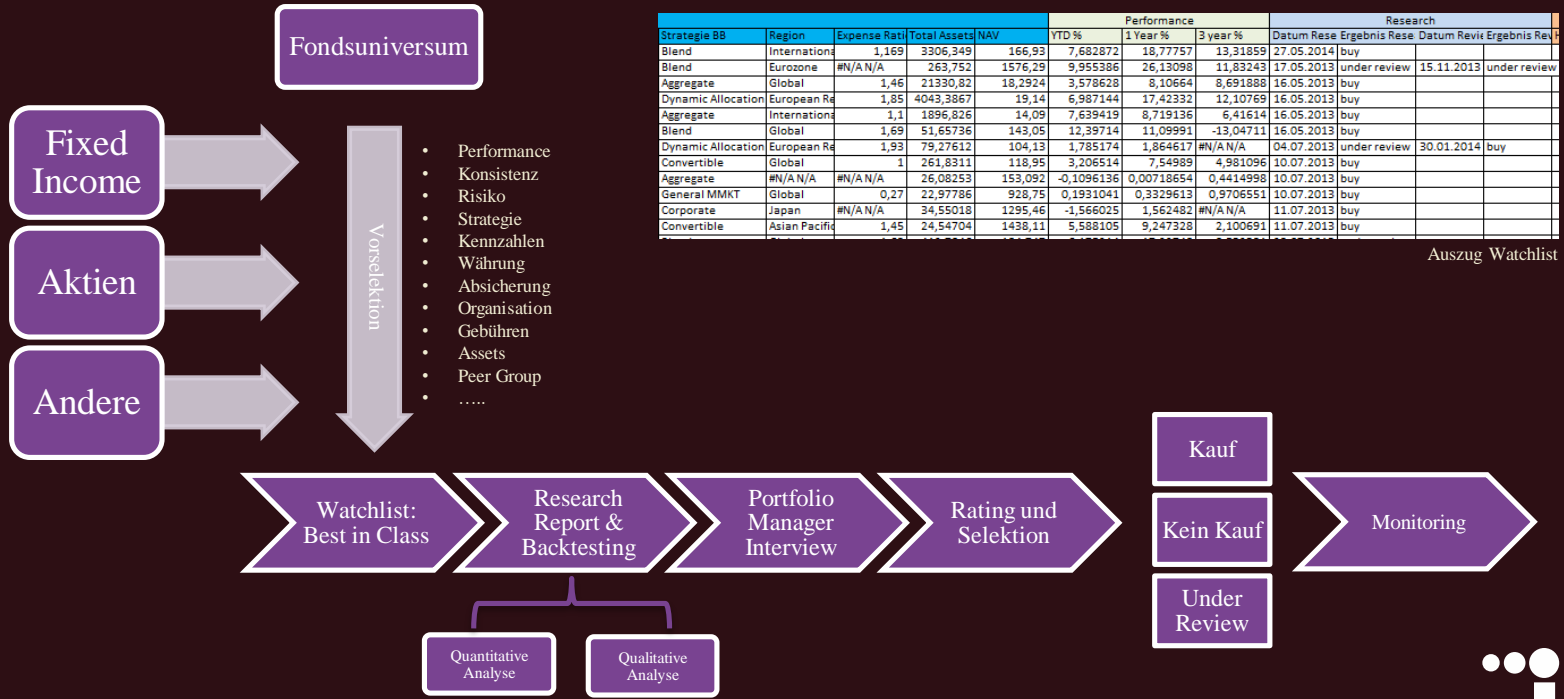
Fondsuniversum

Fixed Income

Aktien

Andere

Vorselektion

- Performance
- Konsistenz
- Risiko
- Strategie
- Kennzahlen
- Währung
- Absicherung
- Organisation
- Gebühren
- Assets
- Peer Group
- …..

| | | | | | Performance | | | Research | | | |
|---|---|---|---|---|---|---|---|---|---|---|---|
| Strategie BB | Region | Expense Rati | Total Assets | NAV | YTD % | 1 Year % | 3 year % | Datum Rese | Ergebnis Rese | Datum Revie | Ergebnis Rev |
| Blend | Internationa | 1,169 | 3306,349 | 166,93 | 7,682872 | 18,77757 | 13,31859 | 27.05.2014 | buy | | |
| Blend | Eurozone | #N/A N/A | 263,752 | 1576,29 | 9,955386 | 26,13098 | 11,83243 | 17.05.2013 | under review | 15.11.2013 | under review |
| Aggregate | Global | 1,46 | 21330,82 | 18,2924 | 3,578628 | 8,10664 | 8,691888 | 16.05.2013 | buy | | |
| Dynamic Allocation | European Re | 1,85 | 4043,3867 | 19,14 | 6,987144 | 17,42332 | 12,10769 | 16.05.2013 | buy | | |
| Aggregate | Internationa | 1,1 | 1896,826 | 14,09 | 7,639419 | 8,719136 | 6,41614 | 16.05.2013 | buy | | |
| Blend | Global | 1,69 | 51,65736 | 143,05 | 12,39714 | 11,09991 | -13,04711 | 16.05.2013 | buy | | |
| Dynamic Allocation | European Re | 1,93 | 79,27612 | 104,13 | 1,785174 | 1,864617 | #N/A N/A | 04.07.2013 | under review | 30.01.2014 | buy |
| Convertible | Global | 1 | 261,8311 | 118,95 | 3,206514 | 7,54989 | 4,981096 | 10.07.2013 | buy | | |
| Aggregate | #N/A N/A | #N/A N/A | 26,08253 | 153,092 | -0,1096136 | 0,00718654 | 0,4414998 | 10.07.2013 | buy | | |
| General MMKT | Global | 0,27 | 22,97786 | 928,75 | 0,1931041 | 0,3329613 | 0,9706551 | 10.07.2013 | buy | | |
| Corporate | Japan | #N/A N/A | 34,55018 | 1295,46 | -1,566025 | 1,562482 | #N/A N/A | 11.07.2013 | buy | | |
| Convertible | Asian Pacific | 1,45 | 24,54704 | 1438,11 | 5,588105 | 9,247328 | 2,100691 | 11.07.2013 | buy | | |

Auszug Watchlist

Watchlist: Best in Class

Research Report & Backtesting

Portfolio Manager Interview

Rating und Selektion

Kauf

Kein Kauf

Under Review

Monitoring

Quantitative Analyse

Qualitative Analyse